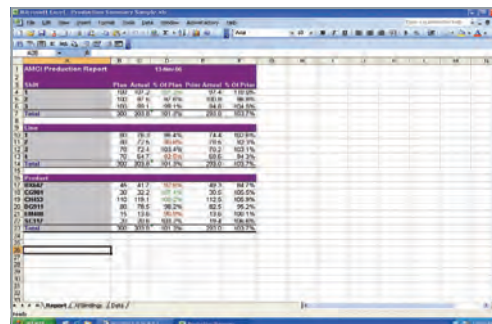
Microsoft Excel - Production Summary Sample.xls

File Edit View Insert Format Tools Data Window Adobe Help

Arial

| | A | B | C | D | E | F | G | H | I | J | K | L | M | N |
|---|---|---|---|---|---|---|---|---|---|---|---|---|---|---|
| 1 | AMCI Production Report | | | 13-Nov-06 | | | | | | | | | | |
| 2 | | | | | | | | | | | | | | |
| 3 | Shift | Plan | Actual | % Of Plan | Prior Actual | % Of Prior | | | | | | | | |
| 4 | 1 | 100 | 92.2 | 92.2% | 97.4 | 110.0% | | | | | | | | |
| 5 | 2 | 100 | 97.6 | 97.6% | 100.9 | 96.8% | | | | | | | | |
| 6 | 3 | 100 | 99.1 | 99.1% | 94.6 | 104.8% | | | | | | | | |
| 7 | Total | 300 | 303.8 | 101.3% | 293.0 | 103.7% | | | | | | | | |
| 8 | | | | | | | | | | | | | | |
| 9 | Line | | | | | | | | | | | | | |
| 10 | 1 | 80 | 78.5 | 98.4% | 74.6 | 102.6% | | | | | | | | |
| 11 | 2 | 80 | 72.5 | 90.6% | 70.6 | 102.1% | | | | | | | | |
| 12 | 3 | 70 | 72.4 | 103.4% | 70.2 | 103.1% | | | | | | | | |
| 13 | 4 | 70 | 64.7 | 92.5% | 68.6 | 94.3% | | | | | | | | |
| 14 | Total | 300 | 303.8 | 101.3% | 293.0 | 103.7% | | | | | | | | |
| 15 | | | | | | | | | | | | | | |
| 16 | Product | | | | | | | | | | | | | |
| 17 | RK647 | 45 | 41.7 | 92.6% | 49.3 | 84.7% | | | | | | | | |
| 18 | CG901 | 30 | 32.2 | 107.4% | 30.6 | 105.5% | | | | | | | | |
| 19 | CH633 | 110 | 119.1 | 108.2% | 112.5 | 105.9% | | | | | | | | |
| 20 | BG911 | 80 | 78.5 | 98.2% | 82.5 | 95.2% | | | | | | | | |
| 21 | HM408 | 15 | 13.6 | 90.5% | 13.6 | 100.1% | | | | | | | | |
| 22 | SC157 | 20 | 20.6 | 103.2% | 19.4 | 106.4% | | | | | | | | |
| 23 | Total | 300 | 303.8 | 101.3% | 293.0 | 103.7% | | | | | | | | |

Report / Settings / Data /

Ready